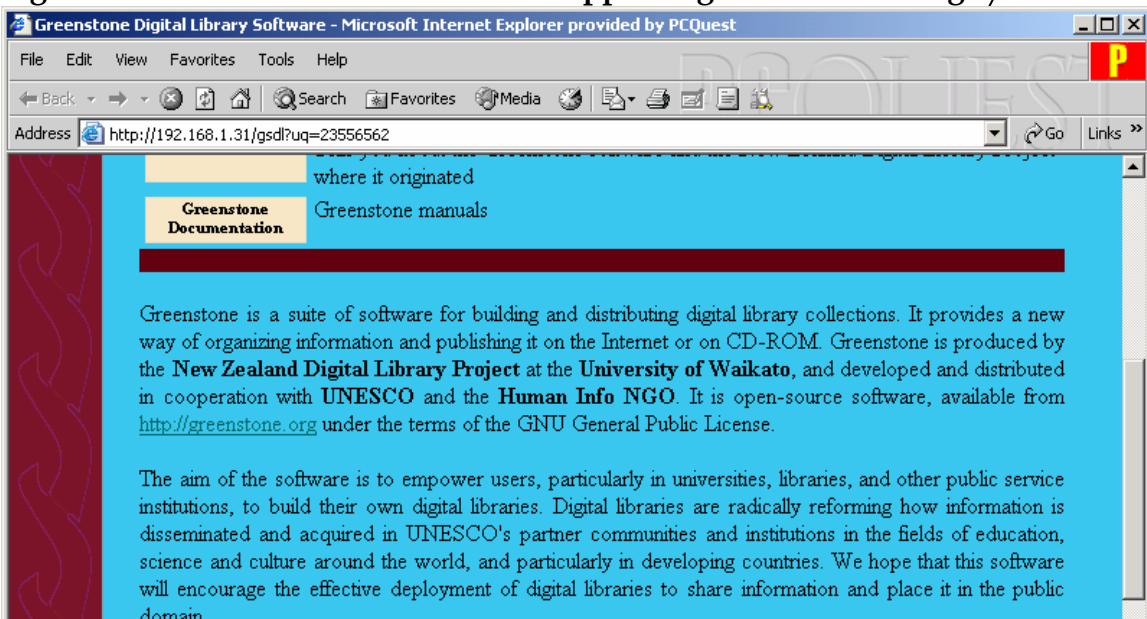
Greenstone Digital Library Software - Microsoft Internet Explorer provided by PCQuest

File Edit View Favorites Tools Help

Back Search Favorites Media

Address http://192.168.1.31/gsdl?uq=23556562 Go Links »

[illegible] where it originated

| Greenstone Documentation | Greenstone manuals |
|---|---|

Greenstone is a suite of software for building and distributing digital library collections. It provides a new way of organizing information and publishing it on the Internet or on CD-ROM. Greenstone is produced by the **New Zealand Digital Library Project** at the **University of Waikato**, and developed and distributed in cooperation with **UNESCO** and the **Human Info NGO**. It is open-source software, available from http://greenstone.org under the terms of the GNU General Public License.

The aim of the software is to empower users, particularly in universities, libraries, and other public service institutions, to build their own digital libraries. Digital libraries are radically reforming how information is disseminated and acquired in UNESCO's partner communities and institutions in the fields of education, science and culture around the world, and particularly in developing countries. We hope that this software will encourage the effective deployment of digital libraries to share information and place it in the public domain.